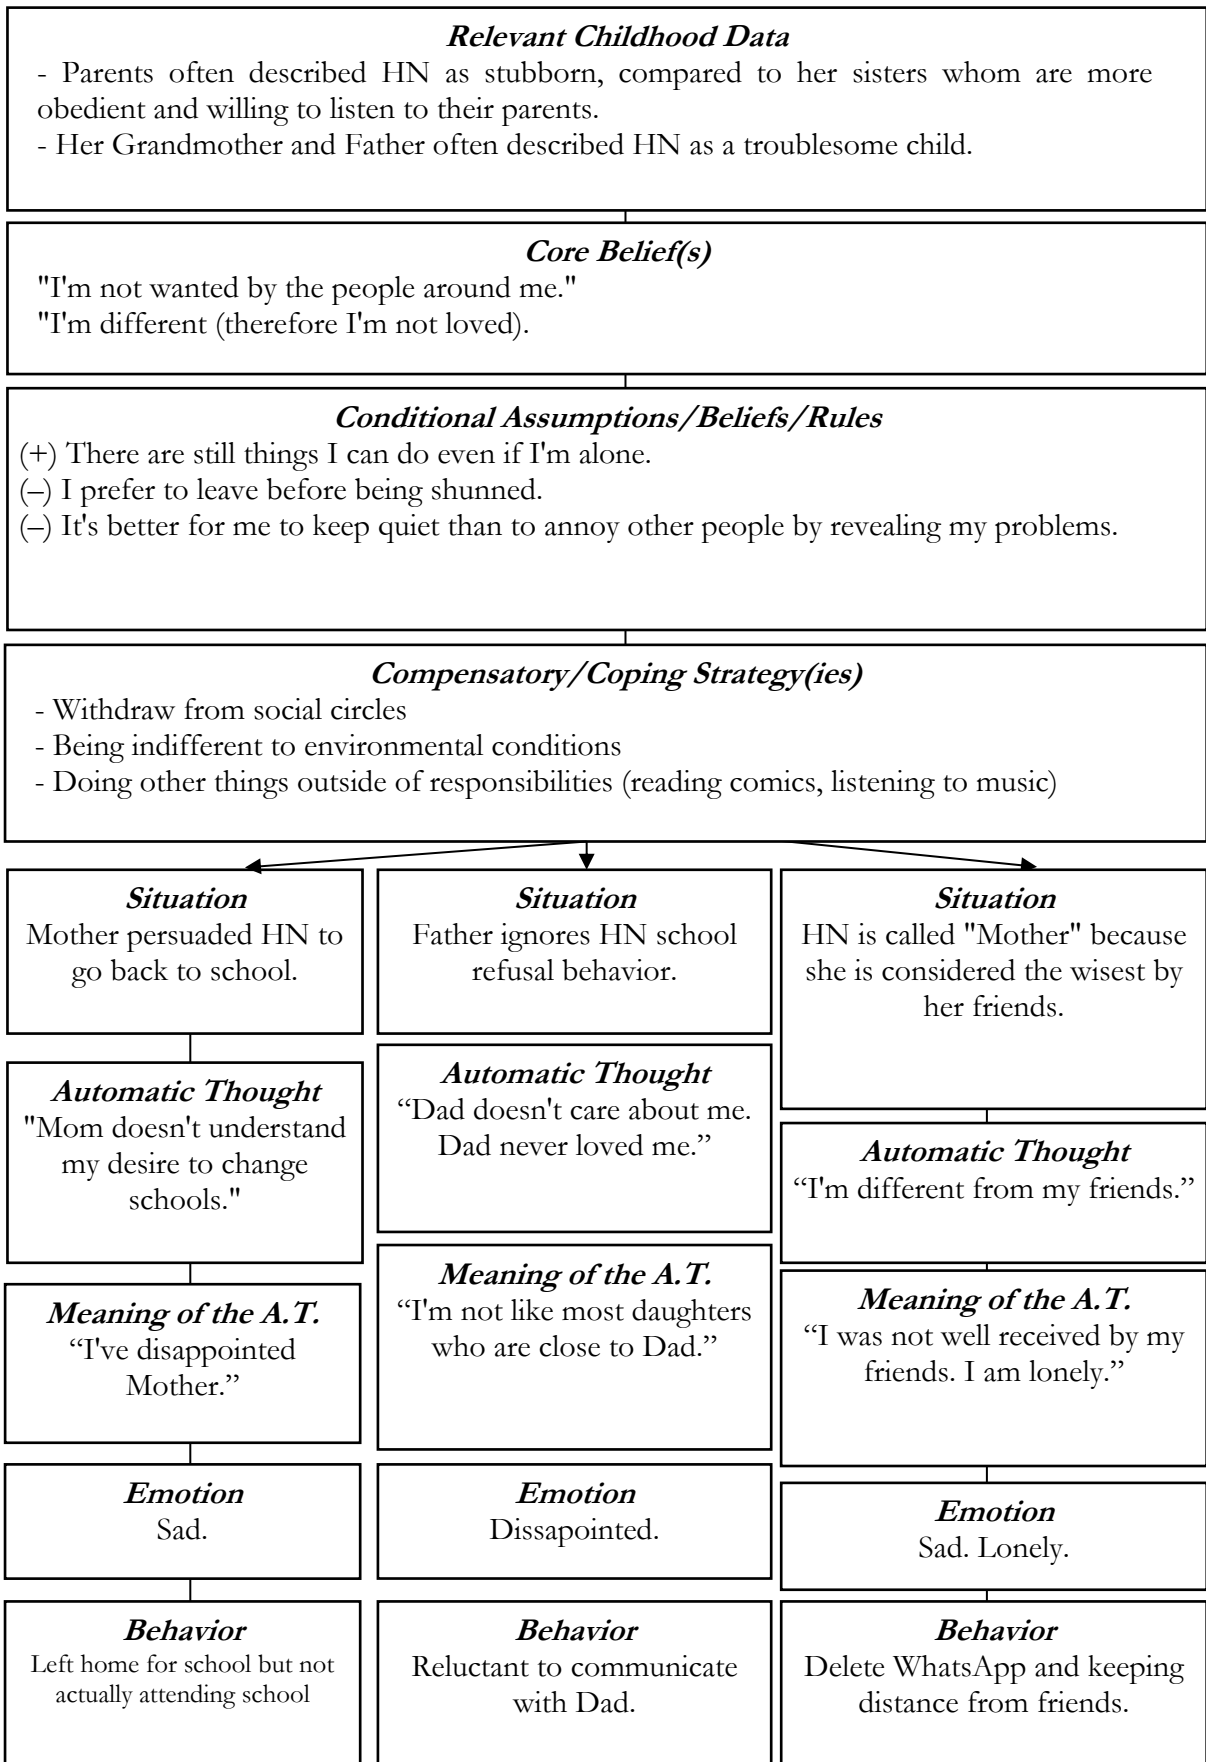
Relevant Childhood Data
- Parents often described HN as stubborn, compared to her sisters whom are more obedient and willing to listen to their parents.
- Her Grandmother and Father often described HN as a troublesome child.

Core Belief(s)
"I'm not wanted by the people around me."
"I'm different (therefore I'm not loved).

Conditional Assumptions/Beliefs/Rules
(+) There are still things I can do even if I'm alone.
(–) I prefer to leave before being shunned.
(–) It's better for me to keep quiet than to annoy other people by revealing my problems.

Compensatory/Coping Strategy(ies)
- Withdraw from social circles
- Being indifferent to environmental conditions
- Doing other things outside of responsibilities (reading comics, listening to music)

Situation
Mother persuaded HN to go back to school.

Automatic Thought
"Mom doesn't understand my desire to change schools."

Meaning of the A.T.
"I've disappointed Mother."

Emotion
Sad.

Behavior
Left home for school but not actually attending school

Situation
Father ignores HN school refusal behavior.

Automatic Thought
"Dad doesn't care about me. Dad never loved me."

Meaning of the A.T.
"I'm not like most daughters who are close to Dad."

Emotion
Dissapointed.

Behavior
Reluctant to communicate with Dad.

Situation
HN is called "Mother" because she is considered the wisest by her friends.

Automatic Thought
"I'm different from my friends."

Meaning of the A.T.
"I was not well received by my friends. I am lonely."

Emotion
Sad. Lonely.

Behavior
Delete WhatsApp and keeping distance from friends.